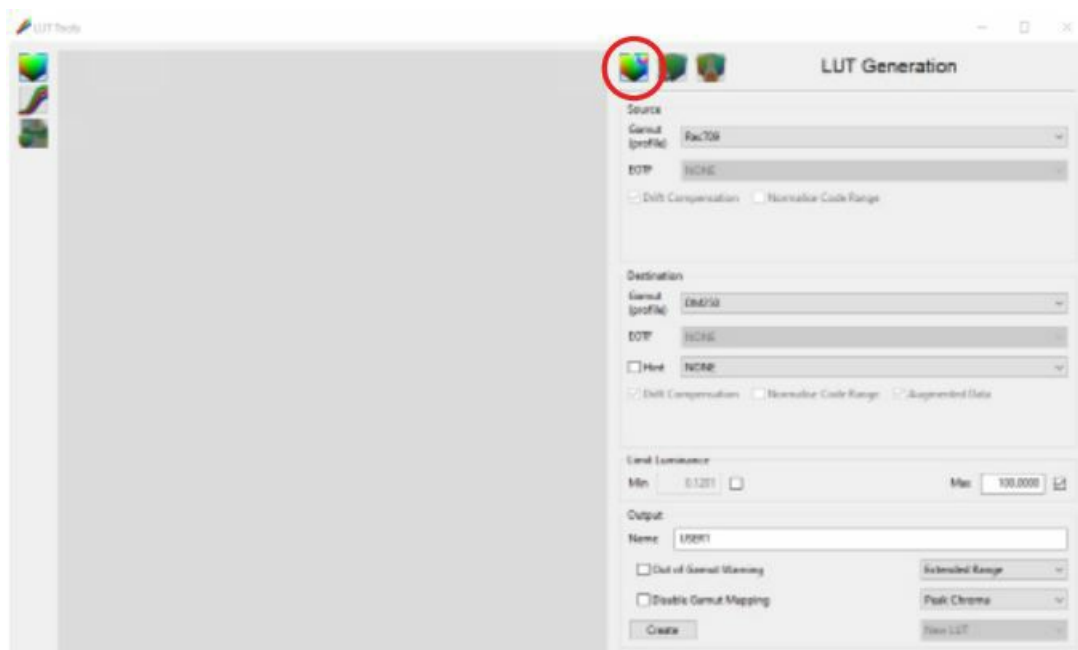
LUT Tools

LUT Generation

Source

Gamut (profile) Rec709

EOTF NONE

Drift Compensation Normalize Code Range

Destination

Gamut (profile) DM250

EOTF NONE

Hint NONE

Drift Compensation Normalize Code Range Augmented Data

Limit Luminance

Min 0.1201

Max 100.0000

Output

Name USER1

Out of Gamut Warning Extended Range

Disable Gamut Mapping Peak Chroma

Create New LUT